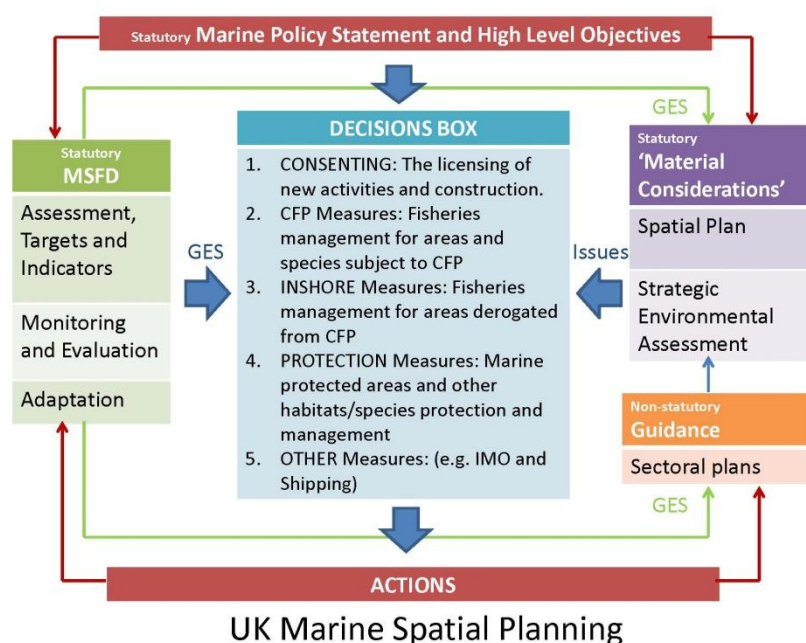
Statutory Marine Policy Statement and High Level Objectives

GES

Statutory
MSFD

Assessment, Targets and Indicators

Monitoring and Evaluation

Adaptation

GES

DECISIONS BOX

1. CONSENTING: The licensing of new activities and construction.
2. CFP Measures: Fisheries management for areas and species subject to CFP
3. INSHORE Measures: Fisheries management for areas derogated from CFP
4. PROTECTION Measures: Marine protected areas and other habitats/species protection and management
5. OTHER Measures: (e.g. IMO and Shipping)

Issues

Statutory
'Material Considerations'

Spatial Plan

Strategic Environmental Assessment

Non-statutory
Guidance

Sectoral plans

GES

ACTIONS

UK Marine Spatial Planning